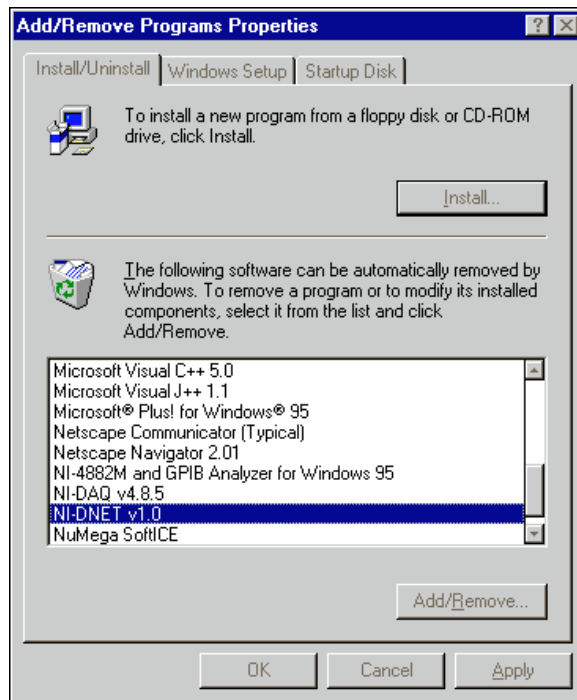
Add/Remove Programs Properties

? X

Install/Uninstall | Windows Setup | Startup Disk

To install a new program from a floppy disk or CD-ROM drive, click Install.

Install...

The following software can be automatically removed by Windows. To remove a program or to modify its installed components, select it from the list and click Add/Remove.

Microsoft Visual C++ 5.0
Microsoft Visual J++ 1.1
Microsoft® Plus! for Windows® 95
Netscape Communicator (Typical)
Netscape Navigator 2.01
NI-4882M and GPIB Analyzer for Windows 95
NI-DAQ v4.8.5
NI-DNET v1.0
NuMega SoftICE

Add/Remove...

OK | Cancel | Apply